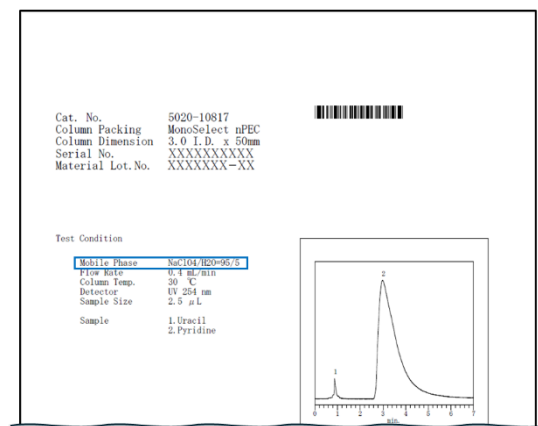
Cat. No. 5020-10817
Column Packing MonoSelect nPEC
Column Dimension 3.0 I.D. x 50mm
Serial No. XXXXXXXXXX
Material Lot.No. XXXXXXX-XX

Test Condition

Mobile Phase NaClO4/H2O=95/5
Flow Rate 0.4 mL/min
Column Temp. 30 ℃
Detector UV 254 nm
Sample Size 2.5 μL

Sample 1.Uracil
2.Pyridine

2
1
0 1 2 3 4 5 6 7
min.